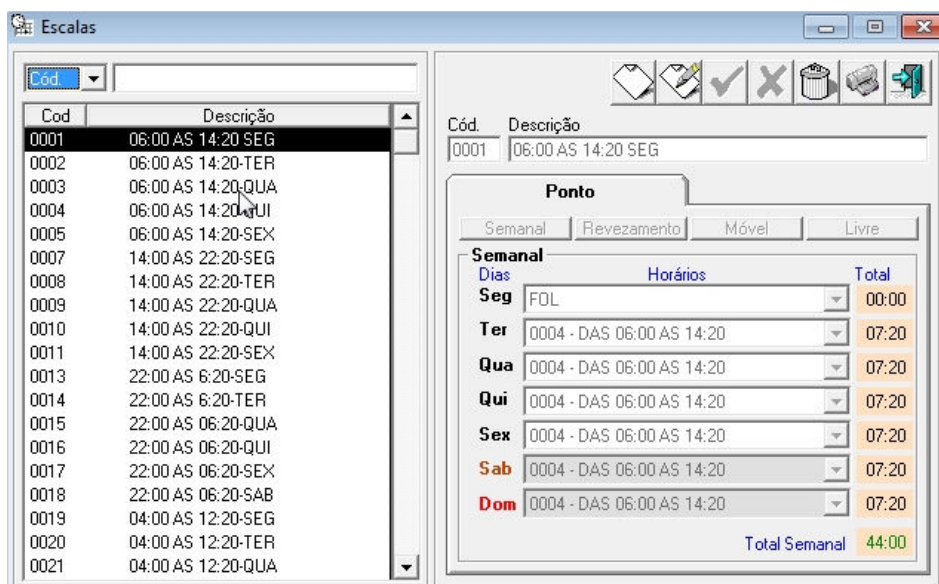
Escalas

Cód.

| Cod | Descrição |
|---|---|
| 0001 | 06:00 AS 14:20 SEG |
| 0002 | 06:00 AS 14:20-TER |
| 0003 | 06:00 AS 14:20-QUA |
| 0004 | 06:00 AS 14:20-QUI |
| 0005 | 06:00 AS 14:20-SEX |
| 0007 | 14:00 AS 22:20-SEG |
| 0008 | 14:00 AS 22:20-TER |
| 0009 | 14:00 AS 22:20-QUA |
| 0010 | 14:00 AS 22:20-QUI |
| 0011 | 14:00 AS 22:20-SEX |
| 0013 | 22:00 AS 6:20-SEG |
| 0014 | 22:00 AS 6:20-TER |
| 0015 | 22:00 AS 06:20-QUA |
| 0016 | 22:00 AS 06:20-QUI |
| 0017 | 22:00 AS 06:20-SEX |
| 0018 | 22:00 AS 06:20-SAB |
| 0019 | 04:00 AS 12:20-SEG |
| 0020 | 04:00 AS 12:20-TER |
| 0021 | 04:00 AS 12:20-QUA |

Cód. Descrição
0001 06:00 AS 14:20 SEG

Ponto

Semanal Revezamento Móvel Livre

Semanal

| Dias | Horários | Total |
|---|---|---|
| Seg | FOL | 00:00 |
| Ter | 0004 - DAS 06:00 AS 14:20 | 07:20 |
| Qua | 0004 - DAS 06:00 AS 14:20 | 07:20 |
| Qui | 0004 - DAS 06:00 AS 14:20 | 07:20 |
| Sex | 0004 - DAS 06:00 AS 14:20 | 07:20 |
| Sab | 0004 - DAS 06:00 AS 14:20 | 07:20 |
| Dom | 0004 - DAS 06:00 AS 14:20 | 07:20 |

Total Semanal 44:00